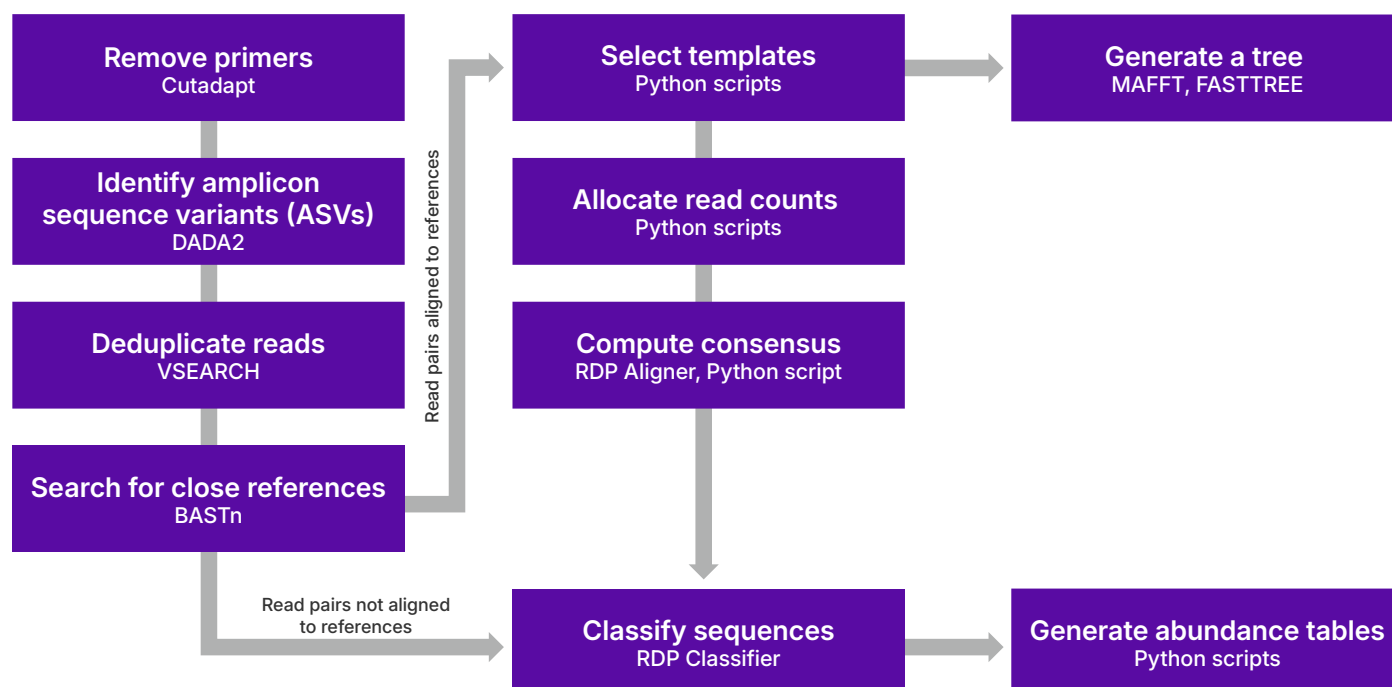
Remove primers
Cutadapt

Identify amplicon sequence variants (ASVs)
DADA2

Deduplicate reads
VSEARCH

Search for close references
BASTn

Read pairs aligned to references

Read pairs not aligned to references

Select templates
Python scripts

Allocate read counts
Python scripts

Compute consensus
RDP Aligner, Python script

Classify sequences
RDP Classifier

Generate a tree
MAFFT, FASTTREE

Generate abundance tables
Python scripts